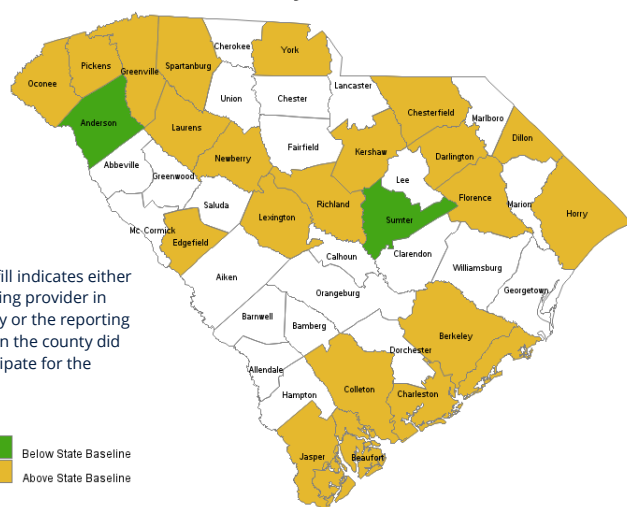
Oconee
Pickens
Greenville
Spartanburg
Cherokee
York
Anderson
Union
Chester
Lancaster
Chesterfield
Marlboro
Laurens
Fairfield
Kershaw
Darlington
Dillon
Abbeville
Newberry
Greenwood
Lee
Florence
Marion
Horry
Saluda
Lexington
Richland
Sumter
Mc Cormick
Edgefield
Calhoun
Clarendon
Williamsburg
Aiken
Orangeburg
Georgetown
Barnwell
Bamberg
Berkeley
Dorchester
Allendale
Hampton
Colleton
Charleston
Jasper
Beaufort

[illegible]ill indicates either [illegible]ing provider in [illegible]y or the reporting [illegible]n the county did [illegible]ipate for the

Below State Baseline
Above State Baseline